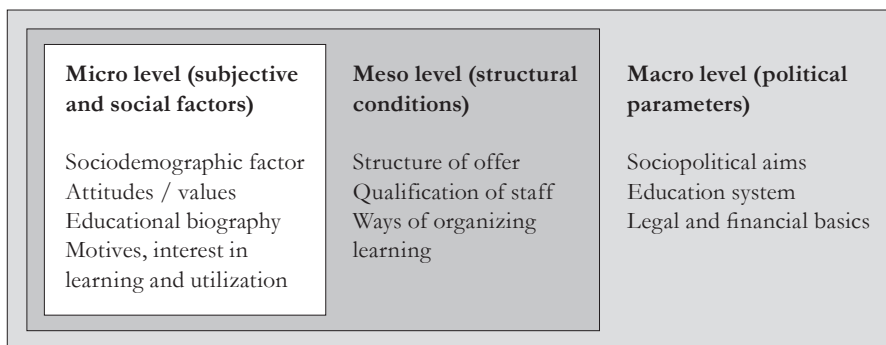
**Micro level (subjective and social factors)**

Sociodemographic factor
Attitudes / values
Educational biography
Motives, interest in learning and utilization

**Meso level (structural conditions)**

Structure of offer
Qualification of staff
Ways of organizing learning

**Macro level (political parameters)**

Sociopolitical aims
Education system
Legal and financial basics